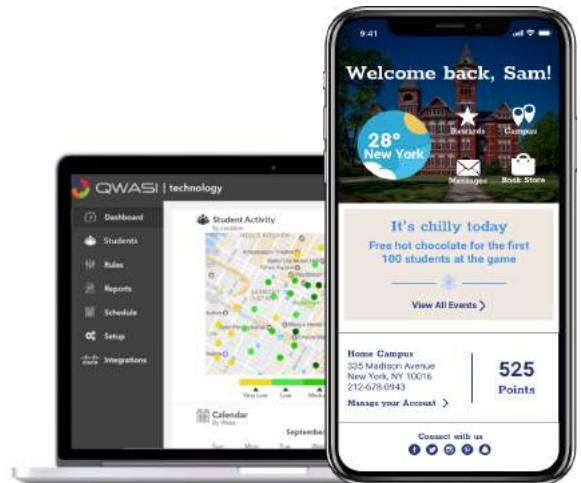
QWASI | technology

Dashboard
Students
Rules
Reports
Schedule
Setup
Integrations

Student Activity
By Location

Very Low
Low
Medi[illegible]

Calendar
By Week
September

9:41

Welcome back, Sam!

28°
New York

Rewards
Campus
Messages
Book Store

It's chilly today
Free hot chocolate for the first 100 students at the game

View All Events >

Home Campus
335 Madison Avenue
New York, NY 10016
212-678-0943

Manage your Account >

525
Points

Connect with us